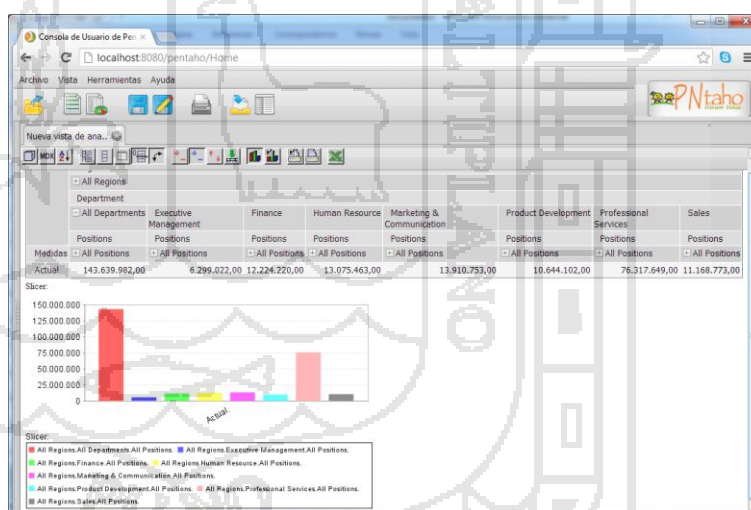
Consola de Usuario de Pen ×

localhost:8080/pentaho/Home

Archivo Vista Herramientas Ayuda

PNtaho

Nueva vista de ana...

| | All Regions | | | | | | | |
|---|---|---|---|---|---|---|---|---|
| | Department | | | | | | | |
| | All Departments | Executive Management | Finance | Human Resource | Marketing & Communication | Product Development | Professional Services | Sales |
| | Positions | Positions | Positions | Positions | Positions | Positions | Positions | Positions |
| Medidas | All Positions | All Positions | All Positions | All Positions | All Positions | All Positions | All Positions | All Positions |
| Actual | 143.639.982,00 | 6.299.022,00 | 12.224.220,00 | 13.075.463,00 | 13.910.753,00 | 10.644.102,00 | 76.317.649,00 | 11.168.773,00 |

Slicer:

150.000.000
125.000.000
100.000.000
75.000.000
50.000.000
25.000.000
0

Actual

Slicer:

All Regions.All Departments.All Positions.
All Regions.Executive Management.All Positions.
All Regions.Finance.All Positions.
All Regions.Human Resource.All Positions.
All Regions.Marketing & Communication.All Positions.
All Regions.Product Development.All Positions.
All Regions.Professional Services.All Positions.
All Regions.Sales.All Positions.